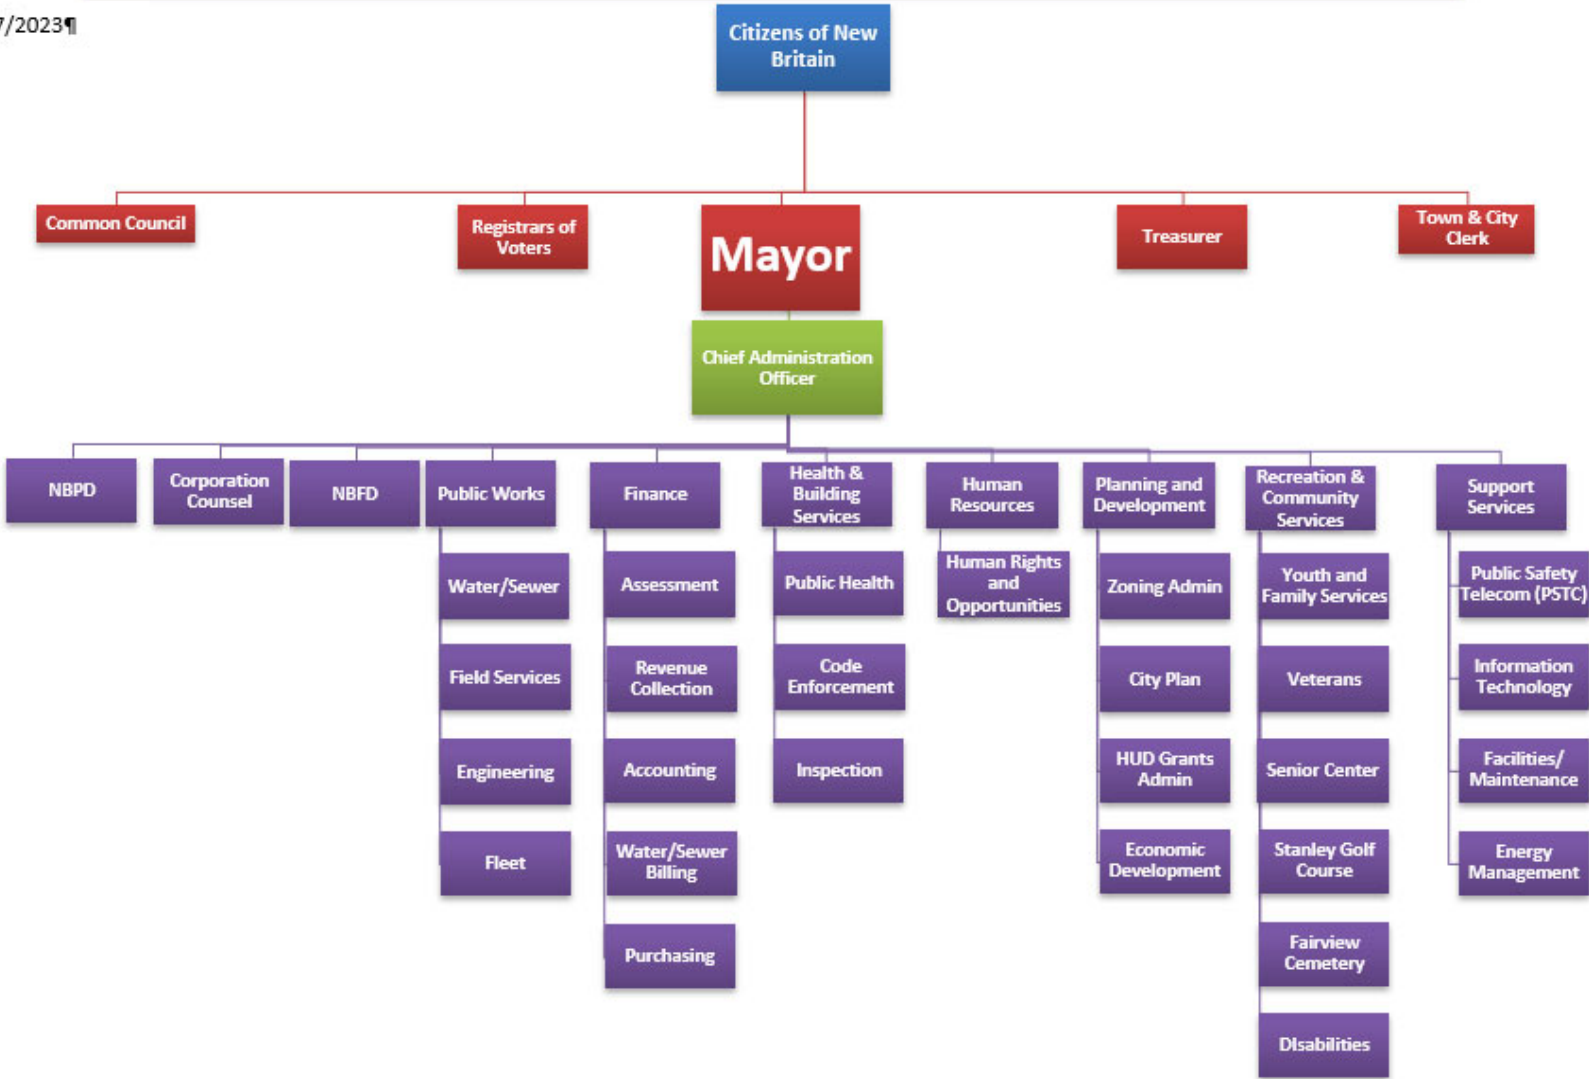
/2023¶

Citizens of New Britain

Common Council

Registrars of Voters

Mayor

Treasurer

Town & City Clerk

Chief Administration Officer

NBPD

Corporation Counsel

NBFD

Public Works

Water/Sewer

Field Services

Engineering

Fleet

Finance

Assessment

Revenue Collection

Accounting

Water/Sewer Billing

Purchasing

Health & Building Services

Public Health

Code Enforcement

Inspection

Human Resources

Human Rights and Opportunities

Planning and Development

Zoning Admin

City Plan

HUD Grants Admin

Economic Development

Recreation & Community Services

Youth and Family Services

Veterans

Senior Center

Stanley Golf Course

Fairview Cemetery

DIsabilities

Support Services

Public Safety Telecom (PSTC)

Information Technology

Facilities/ Maintenance

Energy Management